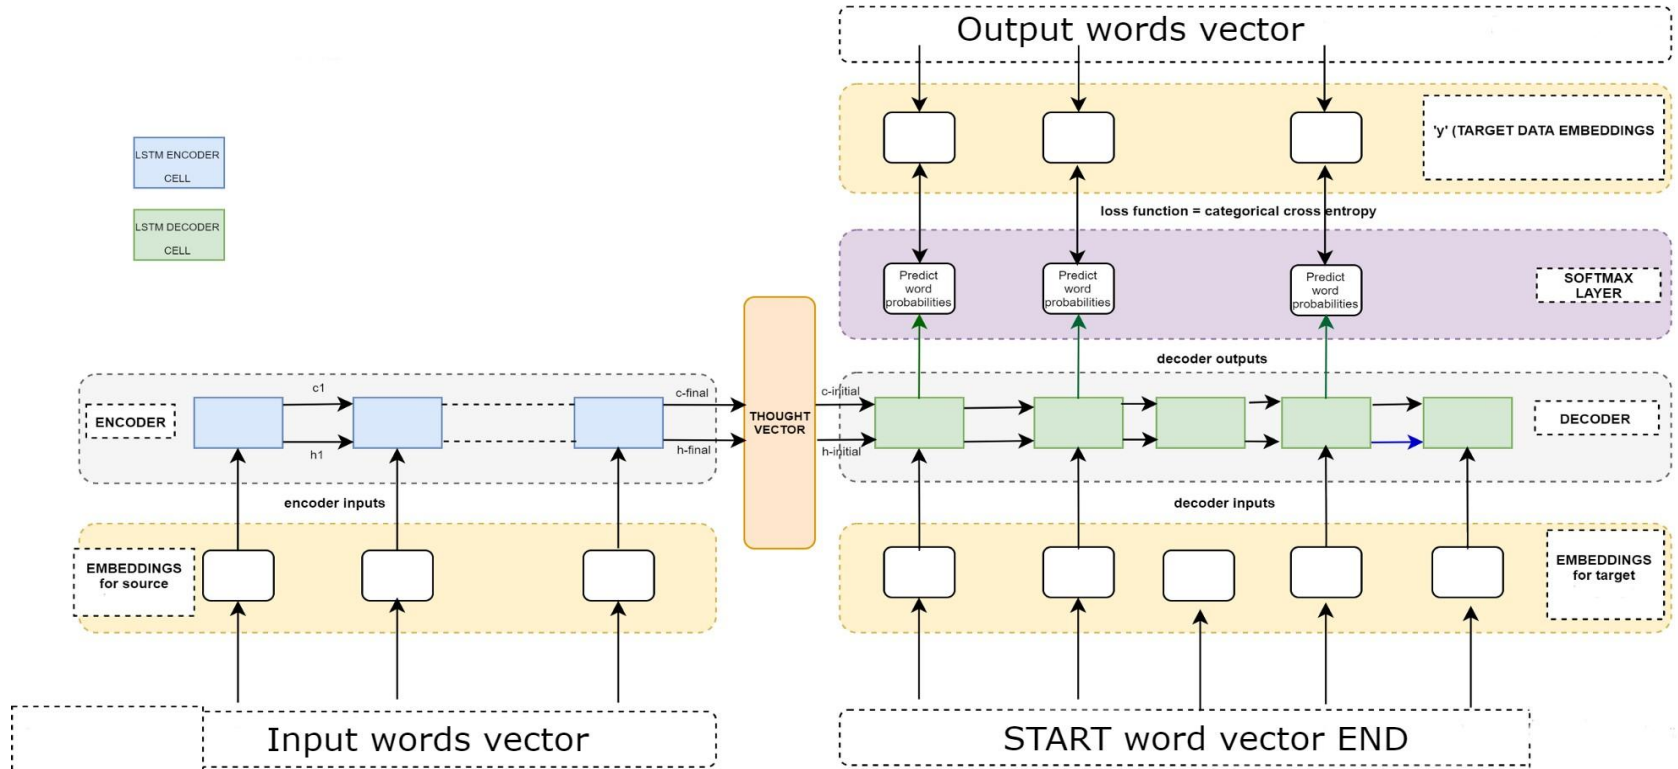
Output words vector

'y' (TARGET DATA EMBEDDINGS

LSTM ENCODER CELL

LSTM DECODER CELL

loss function = categorical cross entropy

Predict word probabilities

Predict word probabilities

Predict word probabilities

SOFTMAX LAYER

decoder outputs

THOUGHT VECTOR

c1

c-final

c-initial

ENCODER

DECODER

h1

h-final

h-initial

encoder inputs

decoder inputs

EMBEDDINGS for source

EMBEDDINGS for target

Input words vector

START word vector END